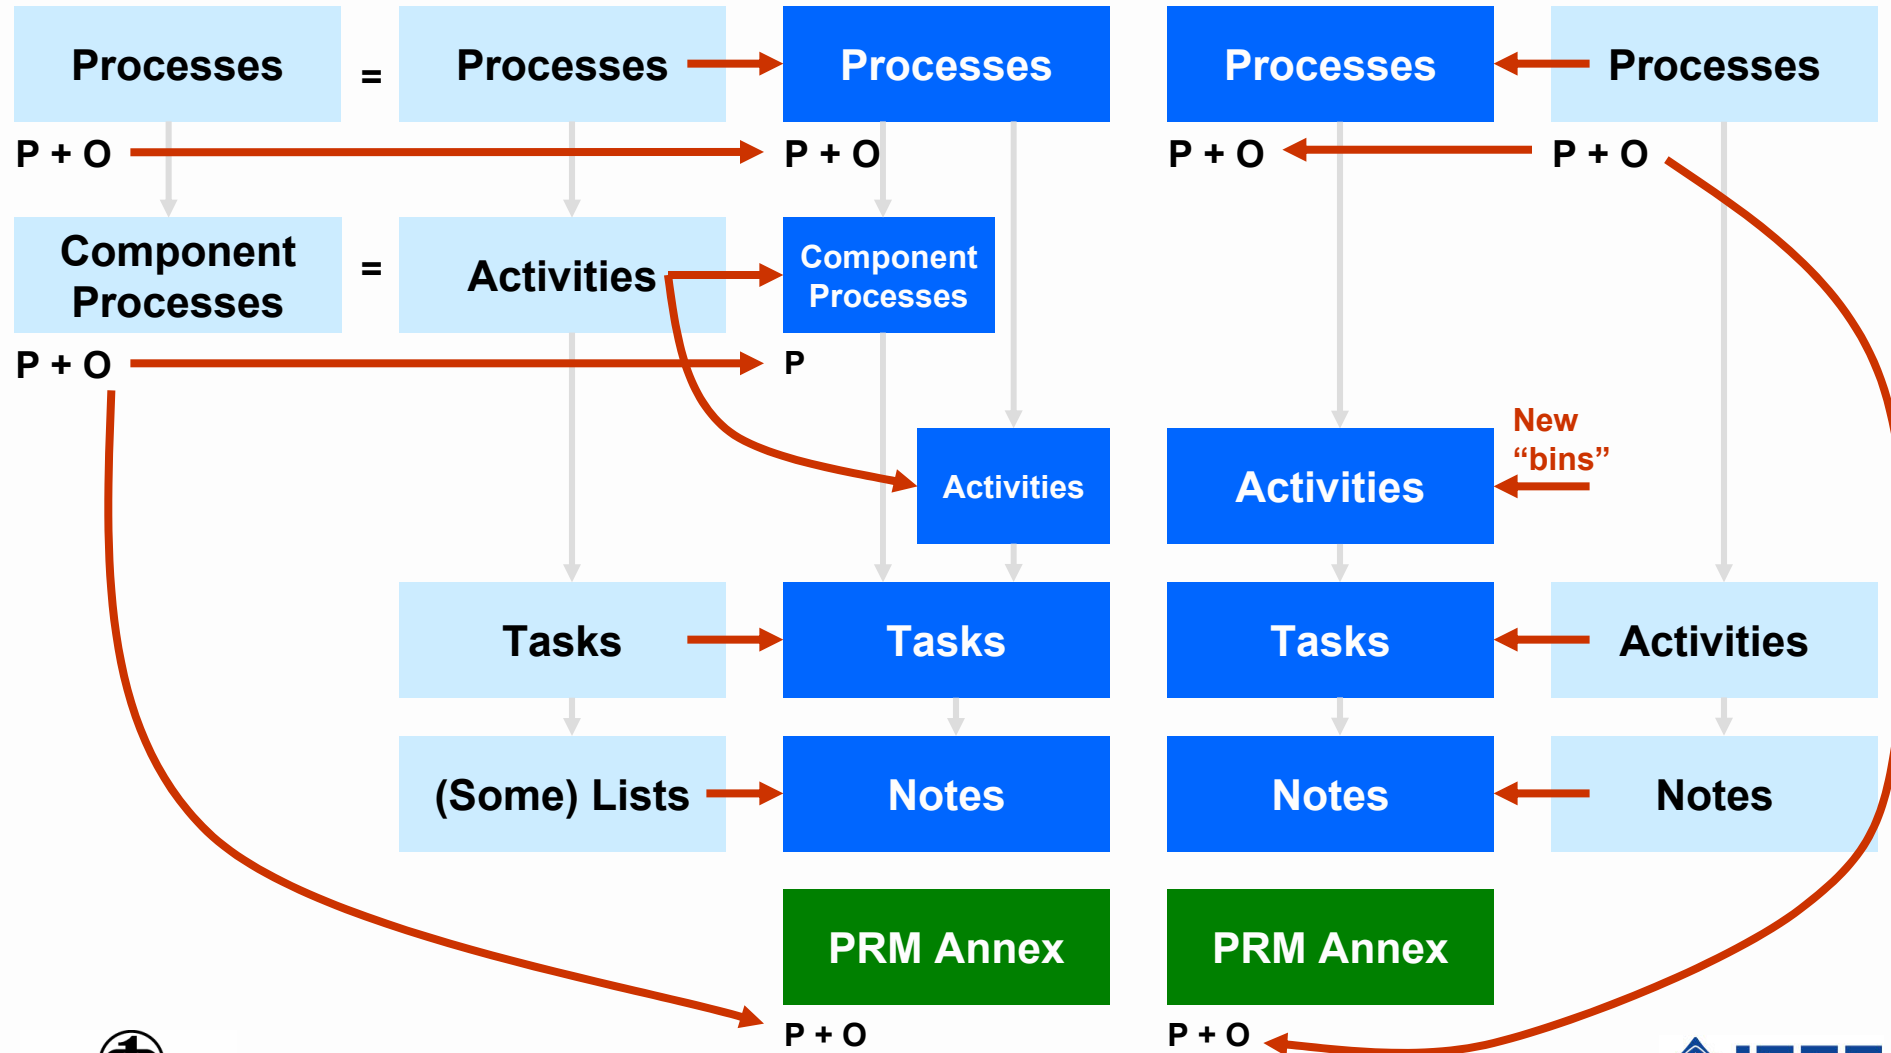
Processes = Processes Processes Processes Processes

P + O P + O P + O P + O

Component Processes = Activities Component Processes

P + O P

New "bins"

Activities Activities

Tasks Tasks Tasks Activities

(Some) Lists Notes Notes Notes

PRM Annex PRM Annex

P + O P + O